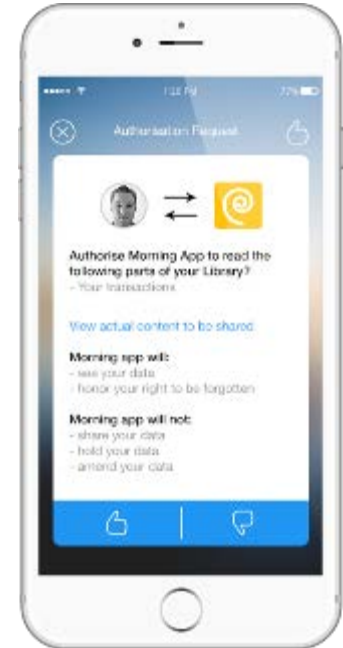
1:20 PM
77%

Authorisation Request

Authorise Morning App to read the following parts of your Library?
- Your transactions

View actual content to be shared

Morning app will:
- see your data
- honor your right to be forgotten

Morning app will not:
- share your data
- hold your data
- amend your data